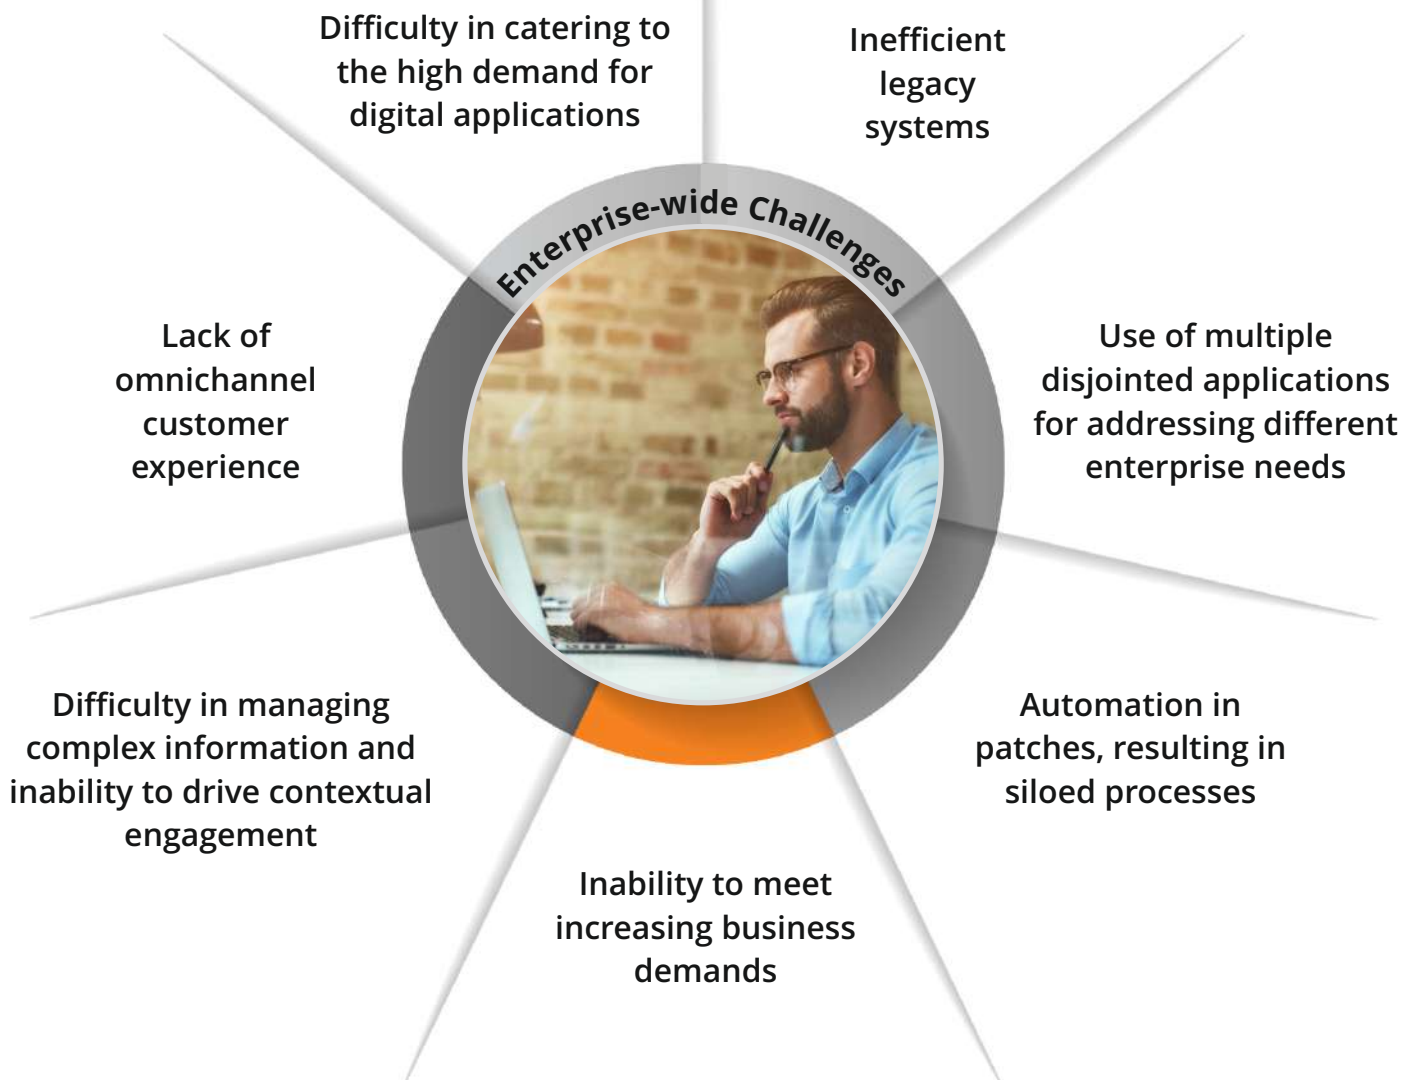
Difficulty in catering to the high demand for digital applications

Inefficient legacy systems

Enterprise-wide Challenges

Lack of omnichannel customer experience

Use of multiple disjointed applications for addressing different enterprise needs

Difficulty in managing complex information and inability to drive contextual engagement

Automation in patches, resulting in siloed processes

Inability to meet increasing business demands